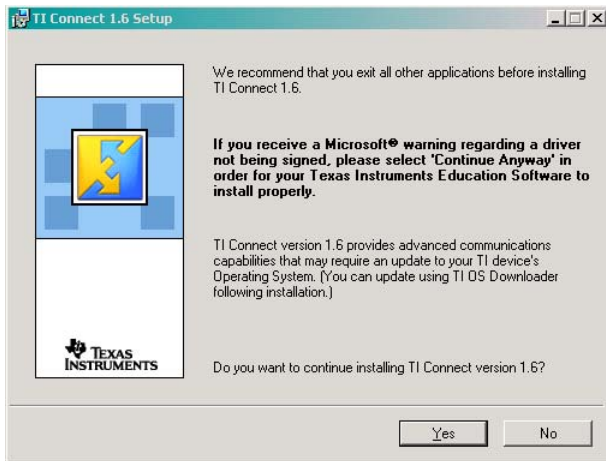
TI Connect 1.6 Setup

We recommend that you exit all other applications before installing TI Connect 1.6.

If you receive a Microsoft® warning regarding a driver not being signed, please select 'Continue Anyway' in order for your Texas Instruments Education Software to install properly.

TI Connect version 1.6 provides advanced communications capabilities that may require an update to your TI device's Operating System. (You can update using TI OS Downloader following installation.)

TEXAS INSTRUMENTS

Do you want to continue installing TI Connect version 1.6?

Yes

No